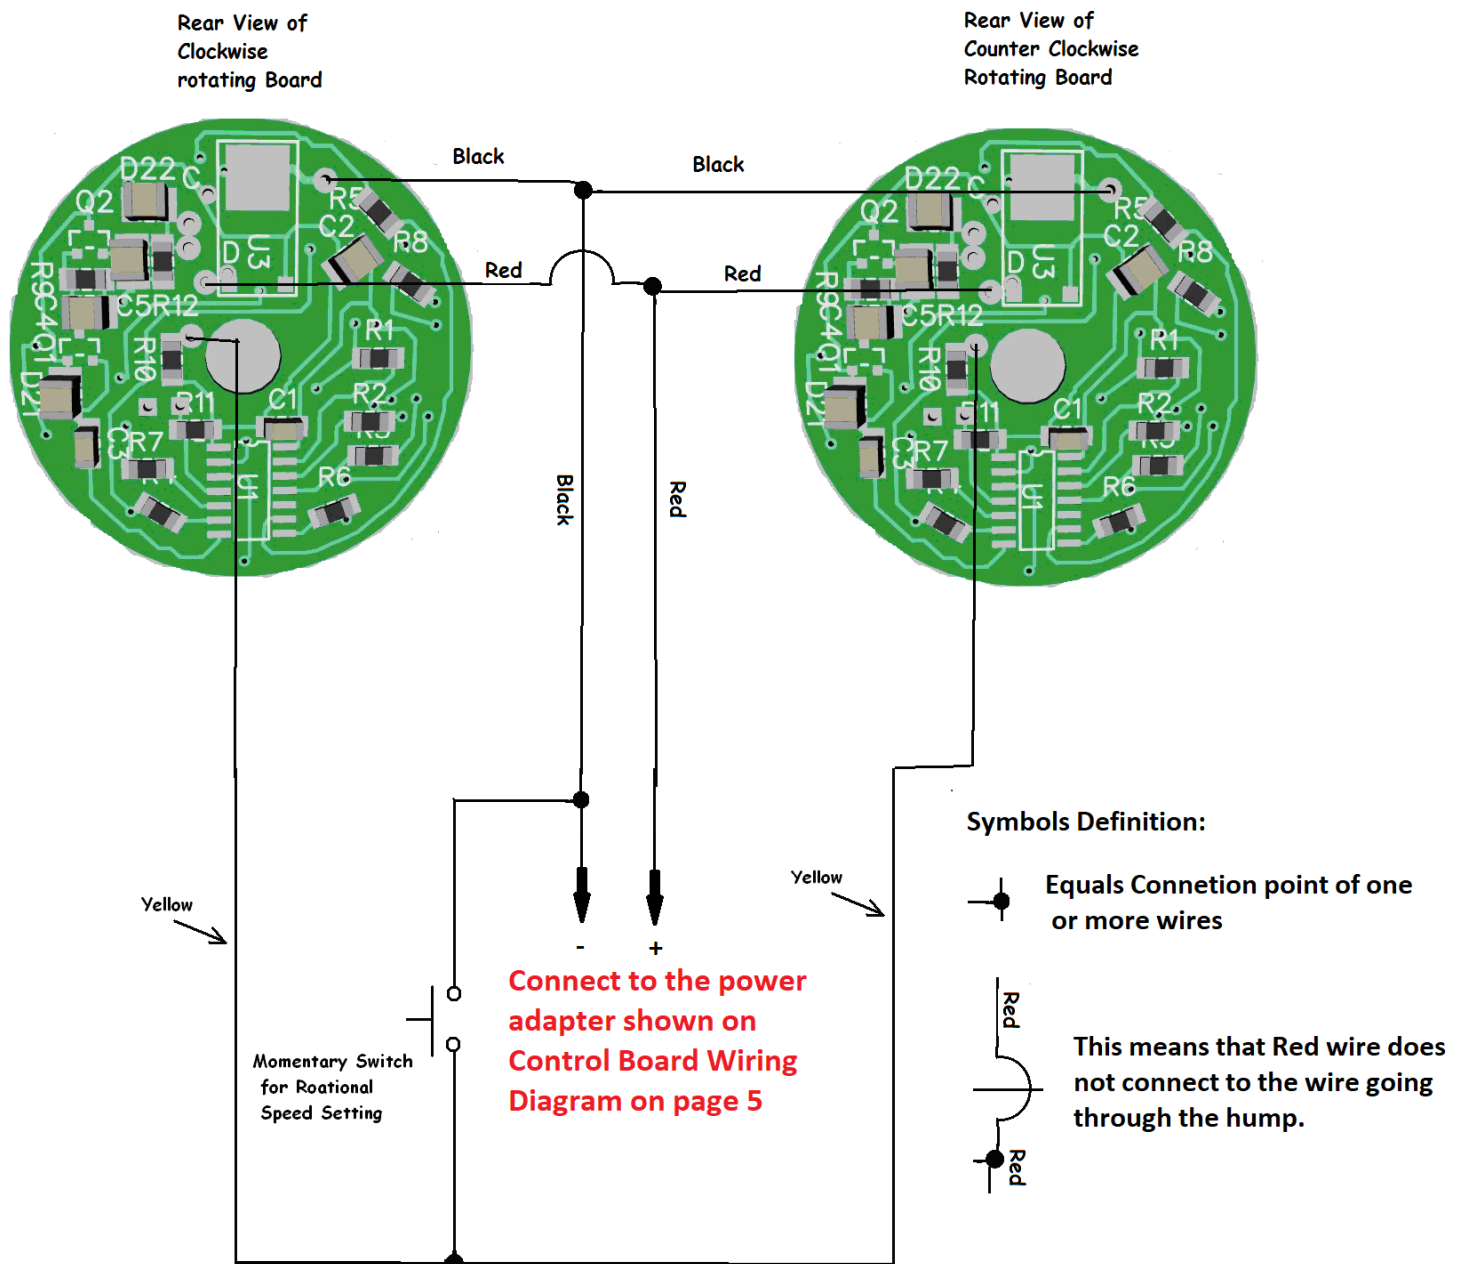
Rear View of Clockwise rotating Board

Rear View of Counter Clockwise Rotating Board

D22 C Q2 R5 C2 R8 D U3 R9C4Q1 C5R12 R10 R1 D21 R11 C1 R2 R3 C3R7 R4 U1 R6

D22 C Q2 R5 C2 R8 D U3 R9C4Q1 C5R12 R10 R1 D21 R11 C1 R2 R3 C3R7 R4 U1 R6

Black

Black

Red

Red

Black

Red

Yellow

Yellow

-

+

Connect to the power adapter shown on Control Board Wiring Diagram on page 5

Momentary Switch for Roational Speed Setting

Symbols Definition:

Equals Connetion point of one or more wires

Red

Red

This means that Red wire does not connect to the wire going through the hump.